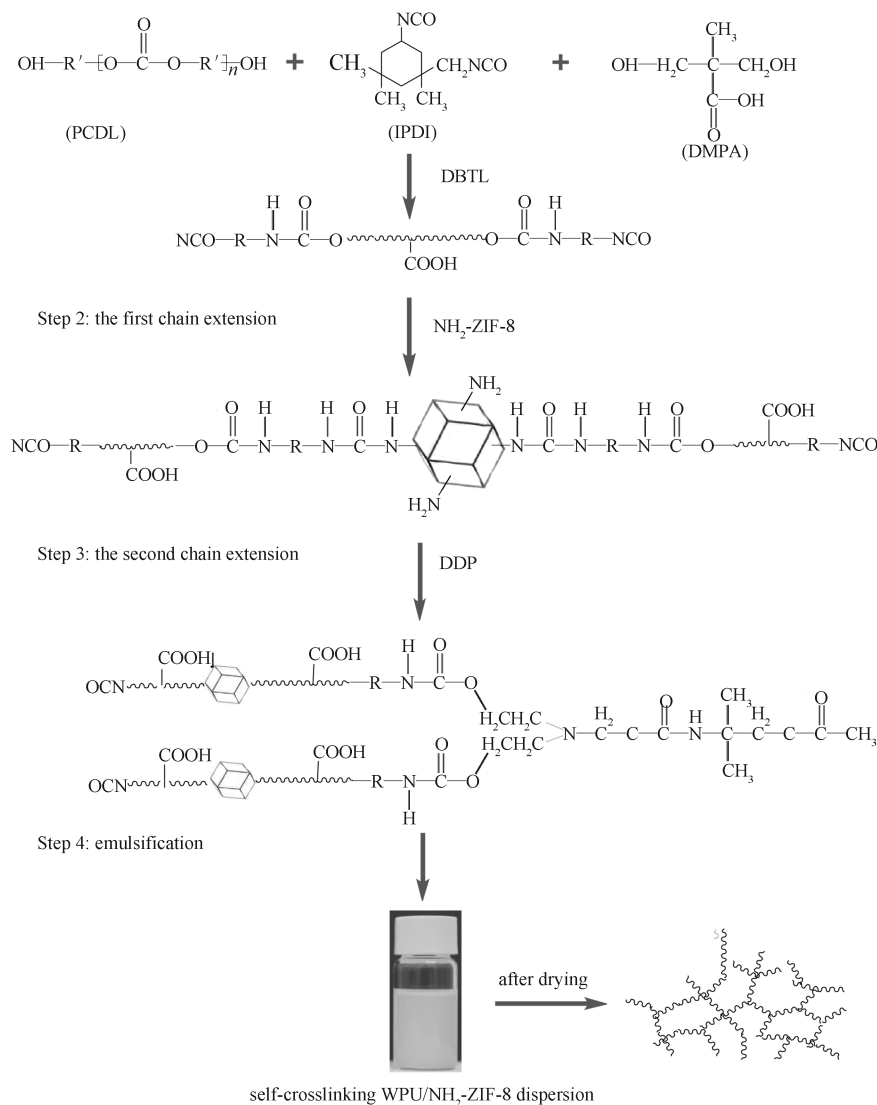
$OH-R'-[O-\overset{O}{\overset{\|}{C}}-O-R']_n OH$ + (IPDI structure: NCO, $CH_3$, $CH_2NCO$, $CH_3$, $CH_3$) + $OH-H_2C-\overset{CH_3}{\overset{|}{C}}-CH_2OH$, $C-OH$, O

(PCDL)

(IPDI)

(DMPA)

DBTL

$NCO-R-\overset{H}{N}-\overset{O}{\overset{\|}{C}}-O$ ~~~ COOH ~~~ $O-\overset{O}{\overset{\|}{C}}-\overset{H}{N}-R-NCO$

Step 2: the first chain extension

$NH_2$-ZIF-8

$NCO-R$ ~~ COOH ~~ $O-\overset{O}{\overset{\|}{C}}-\overset{H}{N}-R-\overset{H}{N}-\overset{O}{\overset{\|}{C}}-\overset{H}{N}$ [$NH_2$, $H_2N$] $\overset{H}{N}-\overset{O}{\overset{\|}{C}}-\overset{H}{N}-R-\overset{H}{N}-\overset{O}{\overset{\|}{C}}-O$ ~~ COOH ~~ $R-NCO$

Step 3: the second chain extension

DDP

OCN ~~ COOH ~~ COOH ~~ $R-\overset{H}{N}-\overset{O}{\overset{\|}{C}}-O$ $H_2CH_2C$ $N-\overset{H_2}{C}-C-\overset{O}{\overset{\|}{C}}-\overset{H}{N}-\overset{CH_3}{\underset{CH_3}{C}}-\overset{H_2}{C}-C-\overset{O}{\overset{\|}{C}}-CH_3$ $H_2CH_2C$

OCN ~~ COOH ~~ COOH ~~ $R-\underset{H}{N}-\overset{O}{\overset{\|}{C}}-O$

Step 4: emulsification

after drying

self-crosslinking WPU/$NH_2$-ZIF-8 dispersion